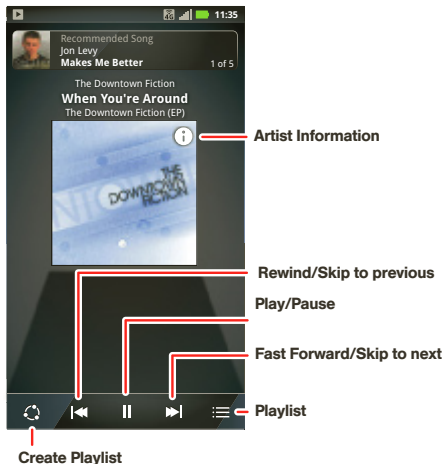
11:35

Recommended Song
Jon Levy
Makes Me Better
1 of 5

The Downtown Fiction
When You're Around
The Downtown Fiction (EP)

THE DOWNTOWN FICTION

Artist Information

Rewind/Skip to previous

Play/Pause

Fast Forward/Skip to next

Playlist

Create Playlist